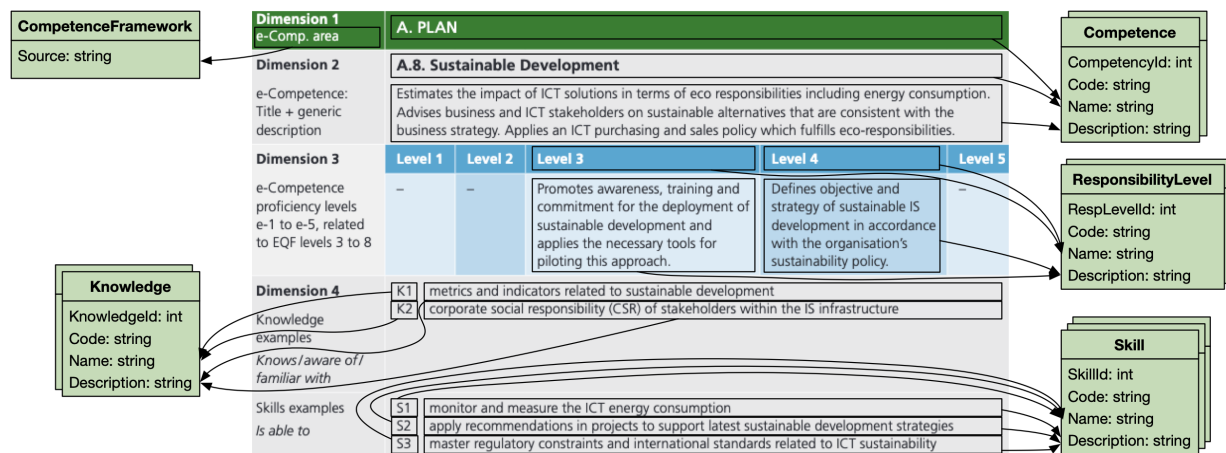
CompetenceFramework
Source: string

Dimension 1
e-Comp. area

A. PLAN

Dimension 2

A.8. Sustainable Development

e-Competence: Title + generic description

Estimates the impact of ICT solutions in terms of eco responsibilities including energy consumption. Advises business and ICT stakeholders on sustainable alternatives that are consistent with the business strategy. Applies an ICT purchasing and sales policy which fulfills eco-responsibilities.

Dimension 3

| Level 1 | Level 2 | Level 3 | Level 4 | Level 5 |
|---|---|---|---|---|
| – | – | Promotes awareness, training and commitment for the deployment of sustainable development and applies the necessary tools for piloting this approach. | Defines objective and strategy of sustainable IS development in accordance with the organisation's sustainability policy. | – |

e-Competence proficiency levels e-1 to e-5, related to EQF levels 3 to 8

Dimension 4

Knowledge examples
Knows / aware of / familiar with

K1 metrics and indicators related to sustainable development
K2 corporate social responsibility (CSR) of stakeholders within the IS infrastructure

Skills examples
Is able to

S1 monitor and measure the ICT energy consumption
S2 apply recommendations in projects to support latest sustainable development strategies
S3 master regulatory constraints and international standards related to ICT sustainability

Competence
CompetencyId: int
Code: string
Name: string
Description: string

ResponsibilityLevel
RespLevelId: int
Code: string
Name: string
Description: string

Knowledge
KnowledgeId: int
Code: string
Name: string
Description: string

Skill
SkillId: int
Code: string
Name: string
Description: string